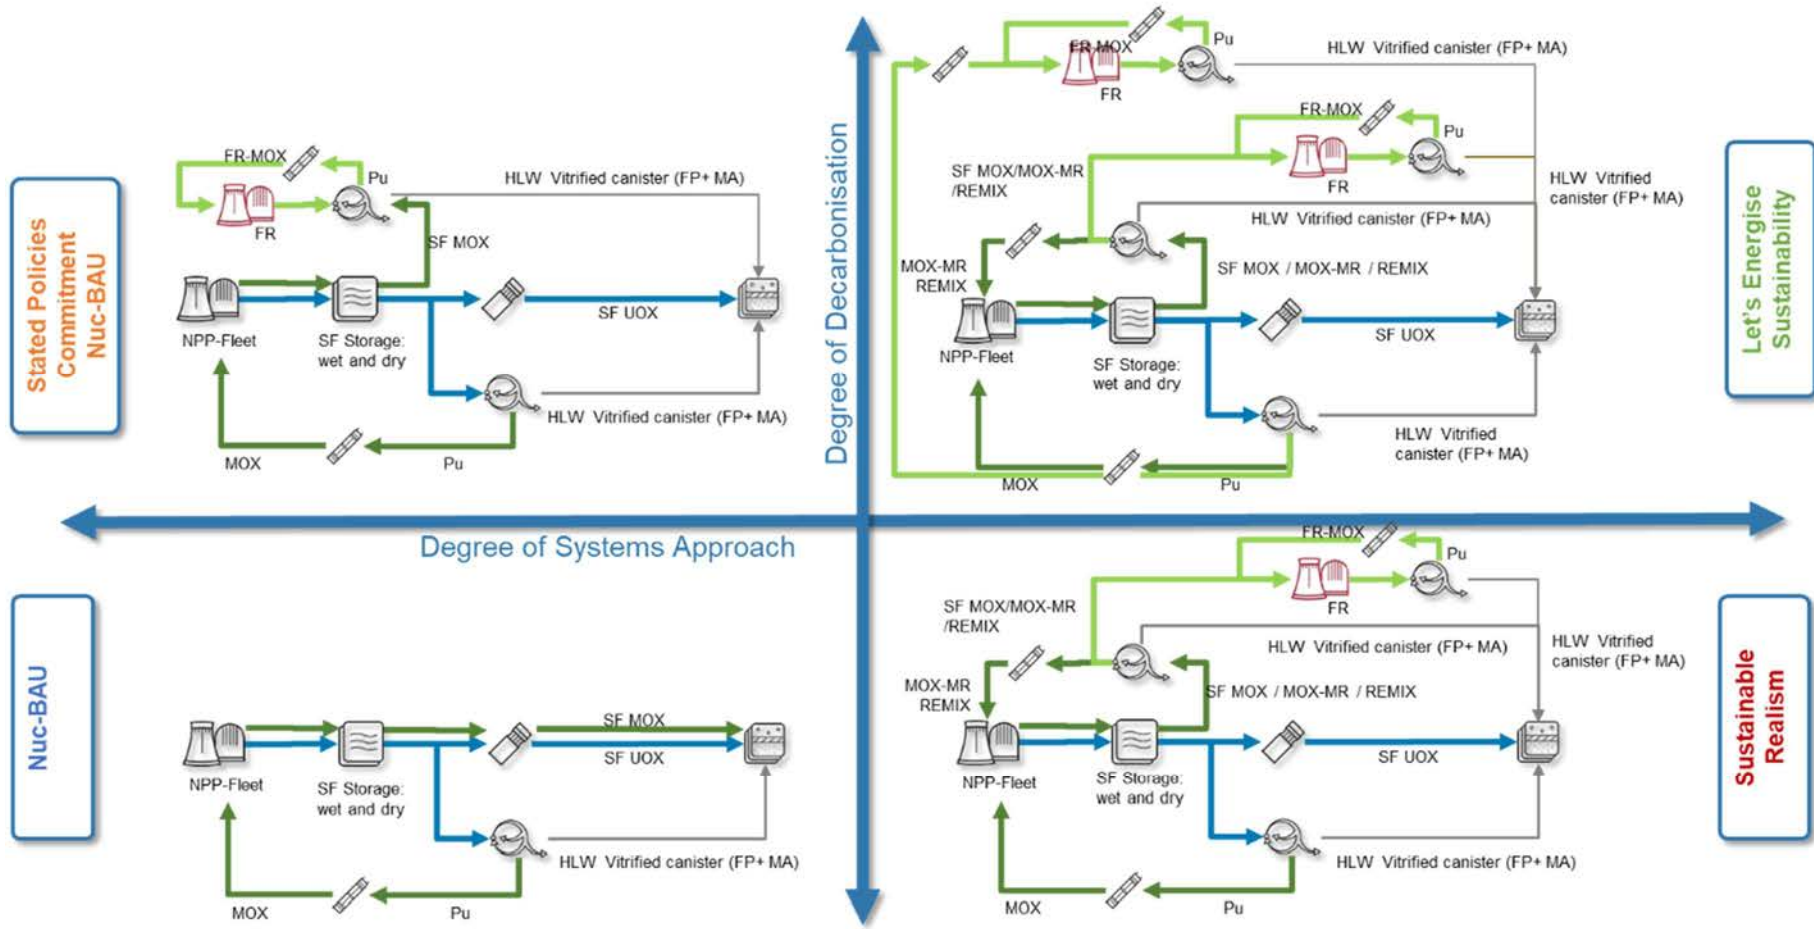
Stated Policies
Commitment
Nuc-BAU

FR-MOX
Pu
FR
HLW Vitrified canister (FP+ MA)
SF MOX
NPP-Fleet
SF Storage: wet and dry
SF UOX
HLW Vitrified canister (FP+ MA)
MOX
Pu

Degree of Decarbonisation

FR-MOX
Pu
FR
HLW Vitrified canister (FP+ MA)
FR-MOX
Pu
FR
SF MOX/MOX-MR /REMIX
HLW Vitrified canister (FP+ MA)
HLW Vitrified canister (FP+ MA)
MOX-MR REMIX
SF MOX / MOX-MR / REMIX
NPP-Fleet
SF Storage: wet and dry
SF UOX
HLW Vitrified canister (FP+ MA)
MOX
Pu

Let's Energise
Sustainability

Degree of Systems Approach

Nuc-BAU

NPP-Fleet
SF Storage: wet and dry
SF MOX
SF UOX
HLW Vitrified canister (FP+ MA)
MOX
Pu

FR-MOX
Pu
FR
SF MOX/MOX-MR /REMIX
HLW Vitrified canister (FP+ MA)
HLW Vitrified canister (FP+ MA)
MOX-MR REMIX
SF MOX / MOX-MR / REMIX
NPP-Fleet
SF Storage: wet and dry
SF UOX
HLW Vitrified canister (FP+ MA)
MOX
Pu

Sustainable
Realism